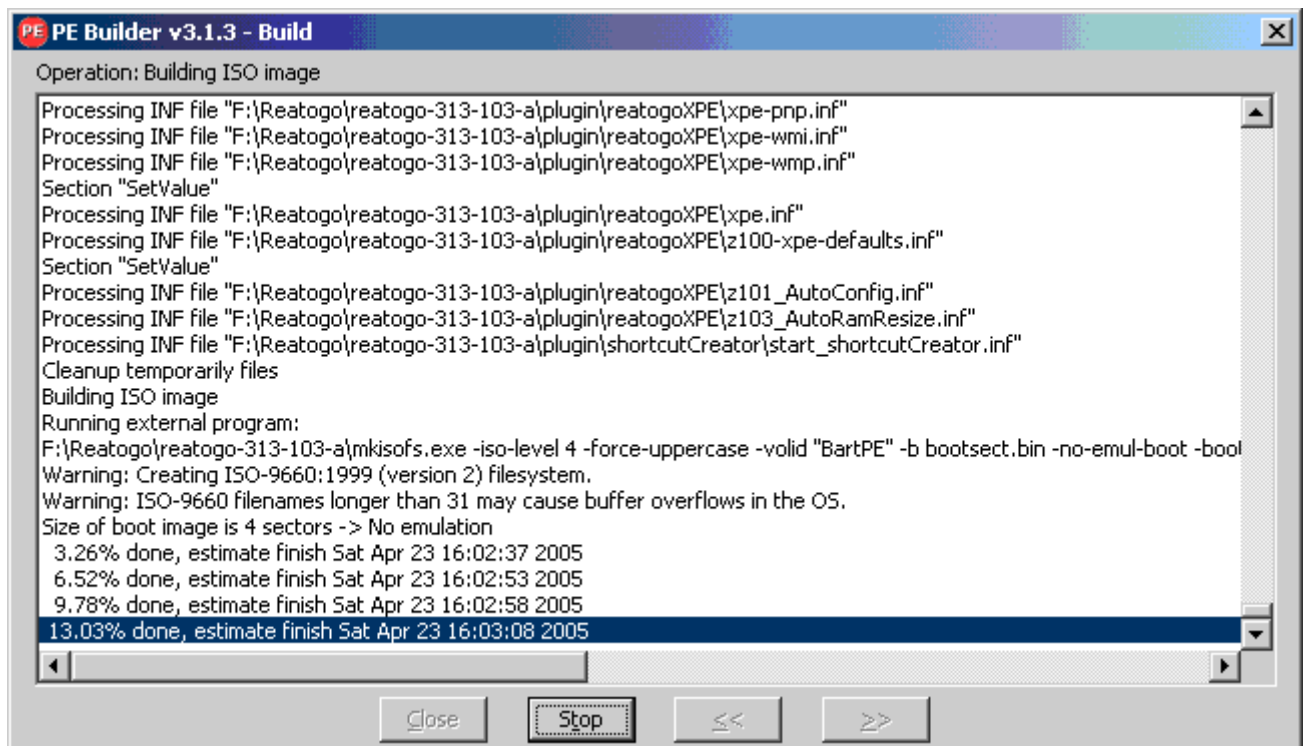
PE PE Builder v3.1.3 - Build

Operation: Building ISO image

Processing INF file "F:\Reatogo\reatogo-313-103-a\plugin\reatogoXPE\xpe-pnp.inf"
Processing INF file "F:\Reatogo\reatogo-313-103-a\plugin\reatogoXPE\xpe-wmi.inf"
Processing INF file "F:\Reatogo\reatogo-313-103-a\plugin\reatogoXPE\xpe-wmp.inf"
Section "SetValue"
Processing INF file "F:\Reatogo\reatogo-313-103-a\plugin\reatogoXPE\xpe.inf"
Processing INF file "F:\Reatogo\reatogo-313-103-a\plugin\reatogoXPE\z100-xpe-defaults.inf"
Section "SetValue"
Processing INF file "F:\Reatogo\reatogo-313-103-a\plugin\reatogoXPE\z101_AutoConfig.inf"
Processing INF file "F:\Reatogo\reatogo-313-103-a\plugin\reatogoXPE\z103_AutoRamResize.inf"
Processing INF file "F:\Reatogo\reatogo-313-103-a\plugin\shortcutCreator\start_shortcutCreator.inf"
Cleanup temporarily files
Building ISO image
Running external program:
F:\Reatogo\reatogo-313-103-a\mkisofs.exe -iso-level 4 -force-uppercase -volid "BartPE" -b bootsect.bin -no-emul-boot -boo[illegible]
Warning: Creating ISO-9660:1999 (version 2) filesystem.
Warning: ISO-9660 filenames longer than 31 may cause buffer overflows in the OS.
Size of boot image is 4 sectors -> No emulation
3.26% done, estimate finish Sat Apr 23 16:02:37 2005
6.52% done, estimate finish Sat Apr 23 16:02:53 2005
9.78% done, estimate finish Sat Apr 23 16:02:58 2005
13.03% done, estimate finish Sat Apr 23 16:03:08 2005

Close Stop << >>